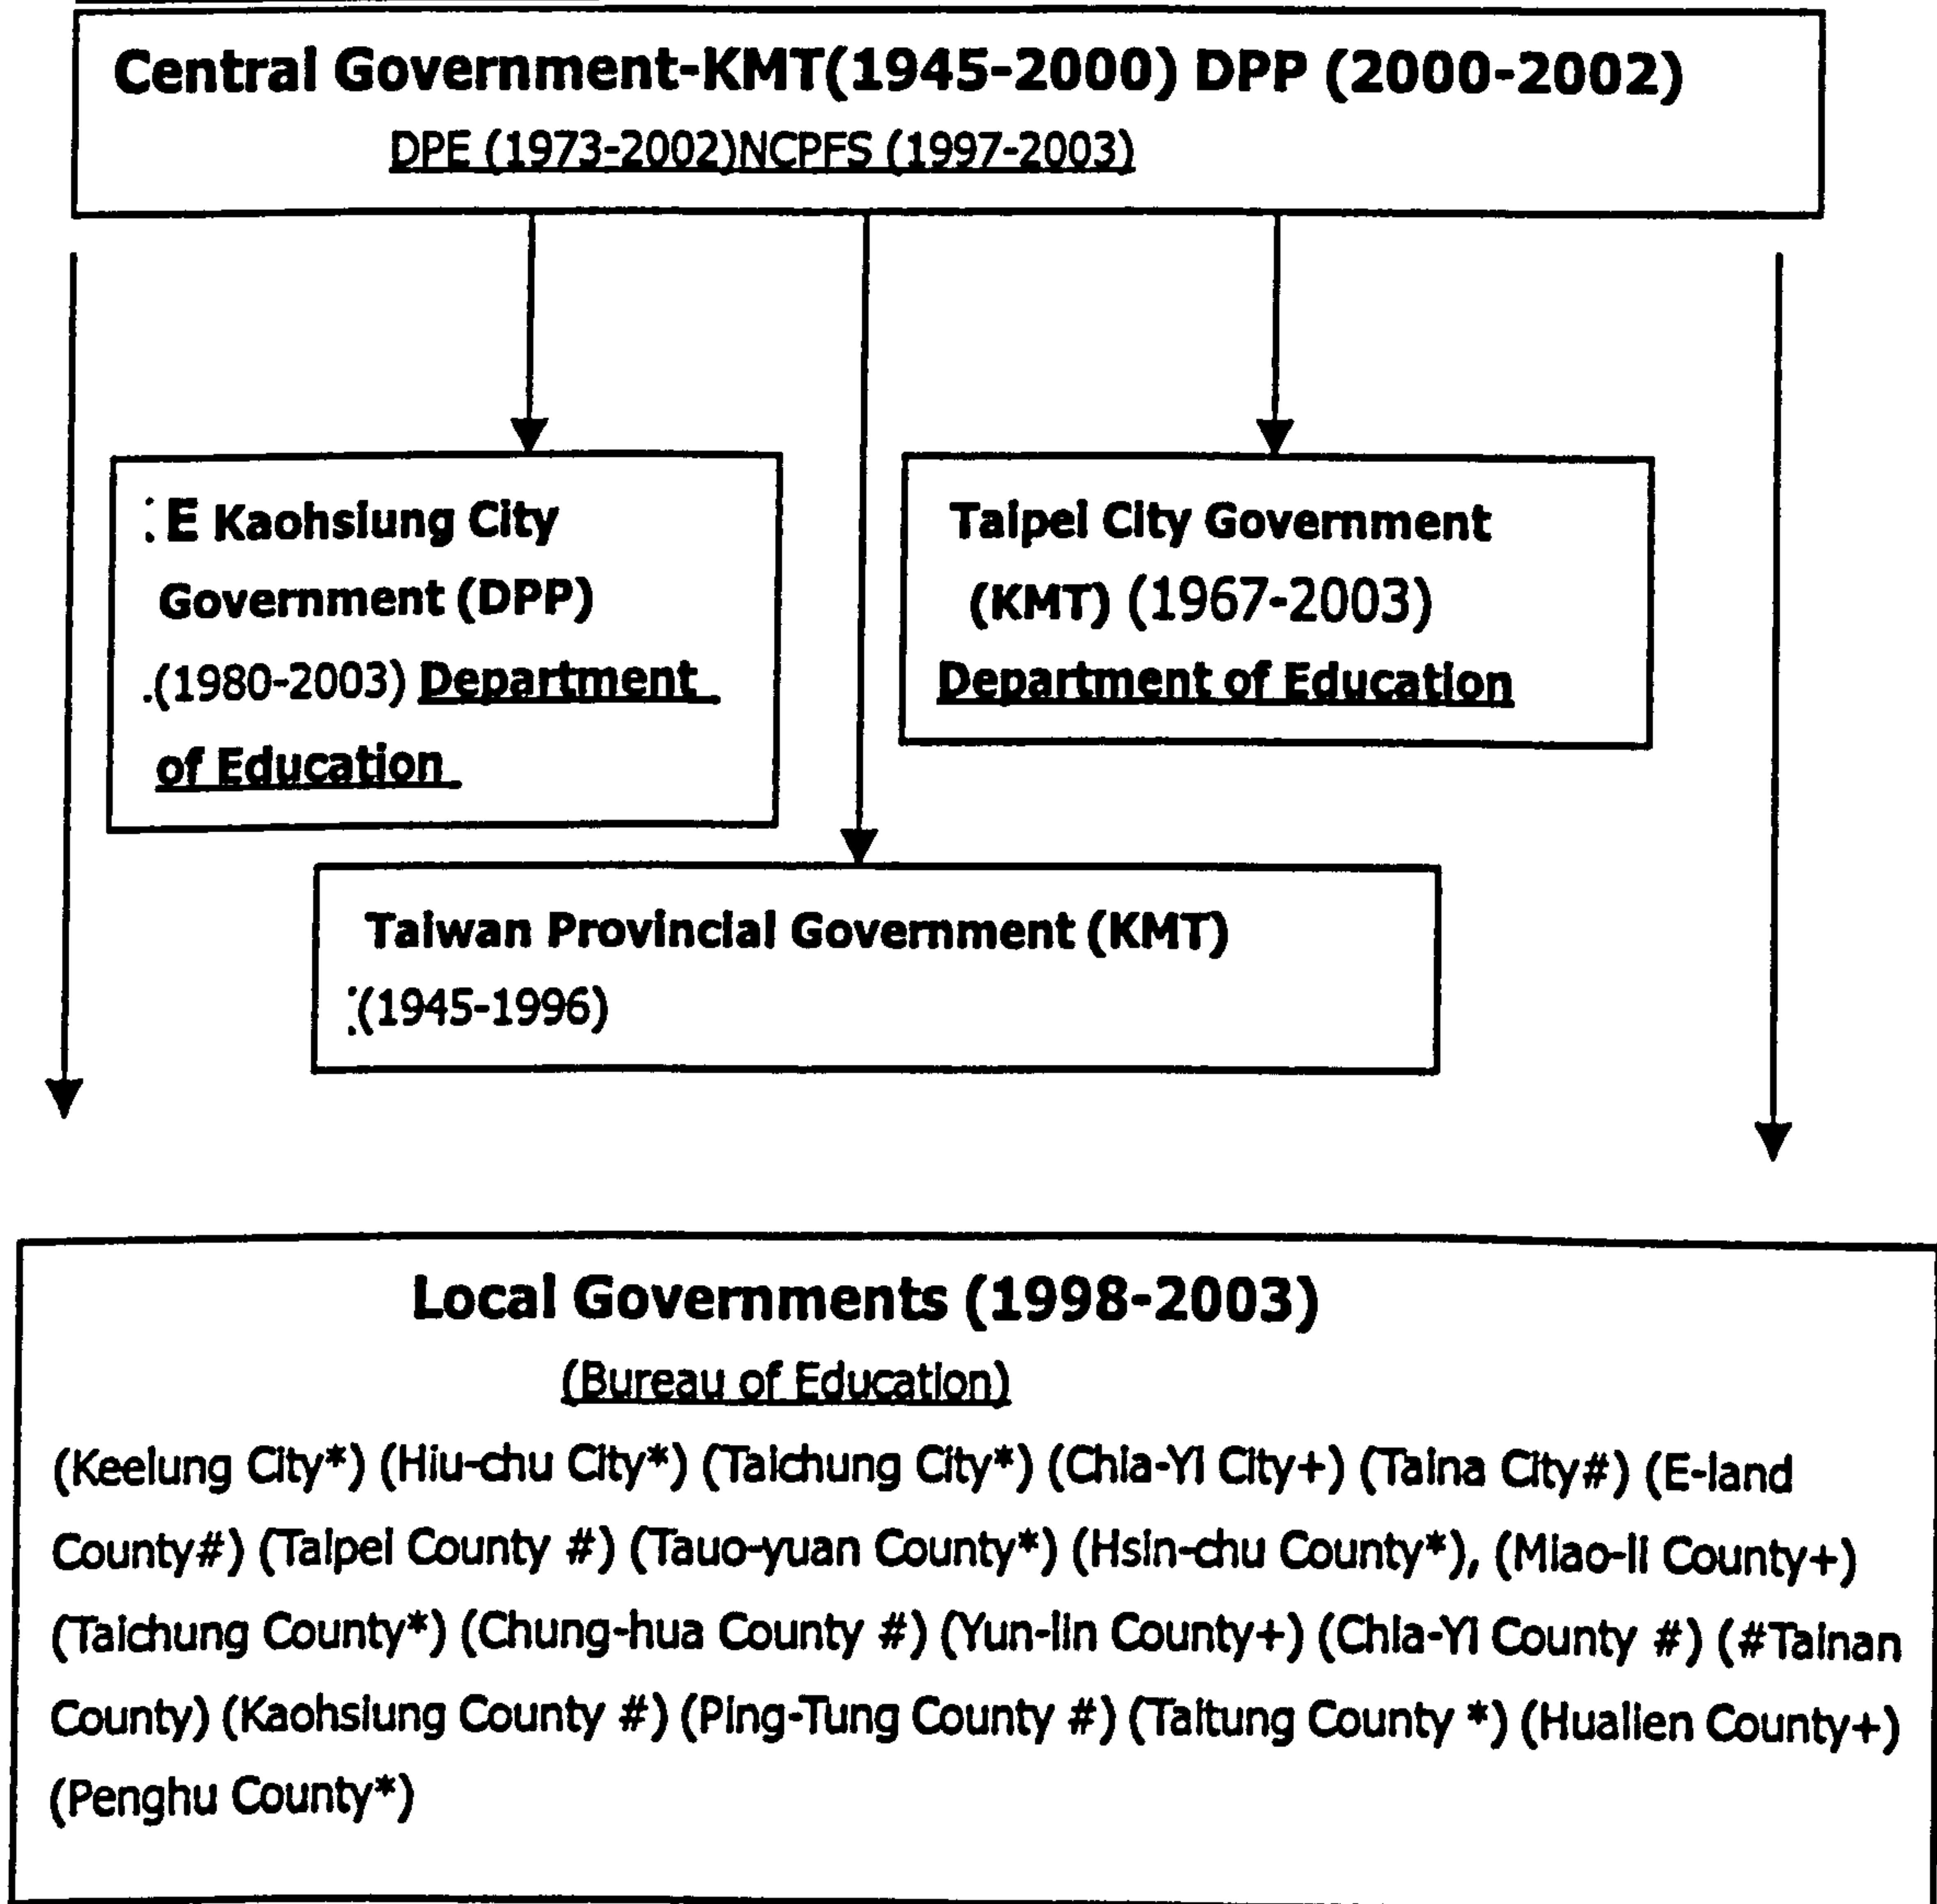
Central Government-KMT(1945-2000) DPP (2000-2002)
DPE (1973-2002)NCPFS (1997-2003)

E Kaohsiung City Government (DPP) .(1980-2003) Department of Education

Taipei City Government (KMT) (1967-2003) Department of Education

Taiwan Provincial Government (KMT) (1945-1996)

Local Governments (1998-2003)
(Bureau of Education)
(Keelung City*) (Hiu-chu City*) (Taichung City*) (Chia-Yi City+) (Taina City#) (E-land County#) (Taipei County #) (Tauo-yuan County*) (Hsin-chu County*), (Miao-li County+) (Taichung County*) (Chung-hua County #) (Yun-lin County+) (Chia-Yi County #) (#Tainan County) (Kaohsiung County #) (Ping-Tung County #) (Taitung County *) (Hualien County+) (Penghu County*)